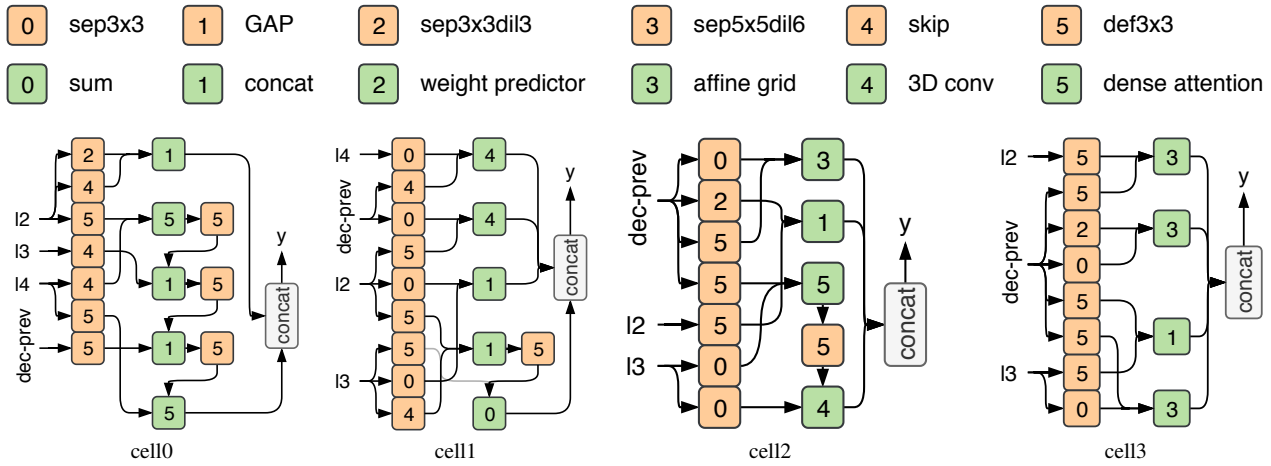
0 sep3x3
1 GAP
2 sep3x3dil3
3 sep5x5dil6
4 skip
5 def3x3

0 sum
1 concat
2 weight predictor
3 affine grid
4 3D conv
5 dense attention

l2
l3
l4
dec-prev
2
4
5
4
4
5
5
1
5
5
1
5
1
5
5
concat
y
cell0

l4
dec-prev
l2
l3
0
4
0
5
0
5
5
0
4
4
4
1
1
5
0
concat
y
cell1

dec-prev
l2
l3
0
2
5
5
5
0
0
3
1
5
5
4
concat
y
cell2

l2
dec-prev
l3
5
5
2
0
5
5
5
0
3
3
1
3
concat
y
cell3